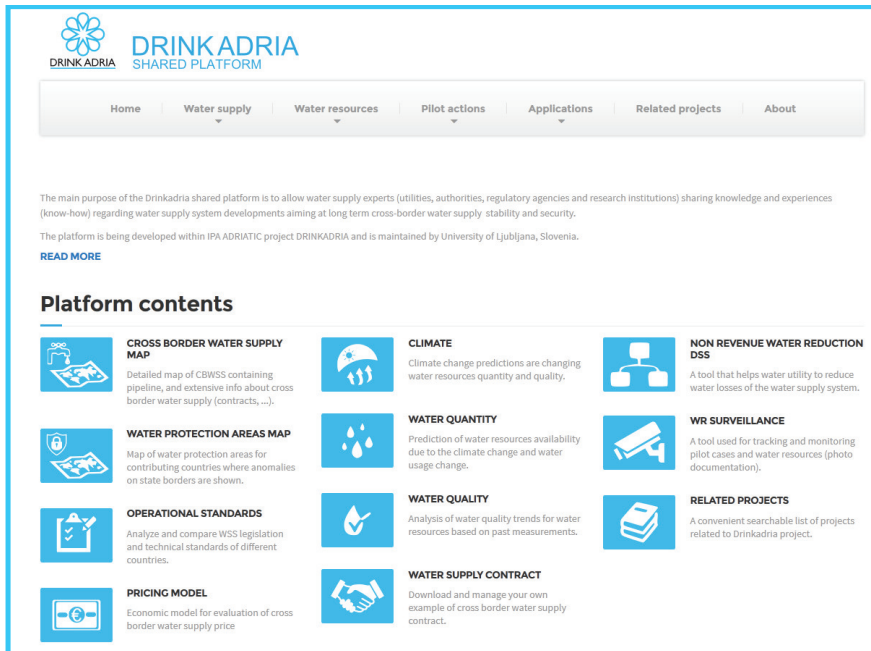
DRINK ADRIA

DRINKADRIA
SHARED PLATFORM

Home | Water supply | Water resources | Pilot actions | Applications | Related projects | About

The main purpose of the Drinkadria shared platform is to allow water supply experts (utilities, authorities, regulatory agencies and research institutions) sharing knowledge and experiences (know-how) regarding water supply system developments aiming at long term cross-border water supply stability and security.

The platform is being developed within IPA ADRIATIC project DRINKADRIA and is maintained by University of Ljubljana, Slovenia.

READ MORE

Platform contents

CROSS BORDER WATER SUPPLY MAP
Detailed map of CBWSS containing pipeline, and extensive info about cross border water supply (contracts, ...).

WATER PROTECTION AREAS MAP
Map of water protection areas for contributing countries where anomalies on state borders are shown.

OPERATIONAL STANDARDS
Analyze and compare WSS legislation and technical standards of different countries.

PRICING MODEL
Economic model for evaluation of cross border water supply price

CLIMATE
Climate change predictions are changing water resources quantity and quality.

WATER QUANTITY
Prediction of water resources availability due to the climate change and water usage change.

WATER QUALITY
Analysis of water quality trends for water resources based on past measurements.

WATER SUPPLY CONTRACT
Download and manage your own example of cross border water supply contract.

NON REVENUE WATER REDUCTION DSS
A tool that helps water utility to reduce water losses of the water supply system.

WR SURVEILLANCE
A tool used for tracking and monitoring pilot cases and water resources (photo documentation).

RELATED PROJECTS
A convenient searchable list of projects related to Drinkadria project.